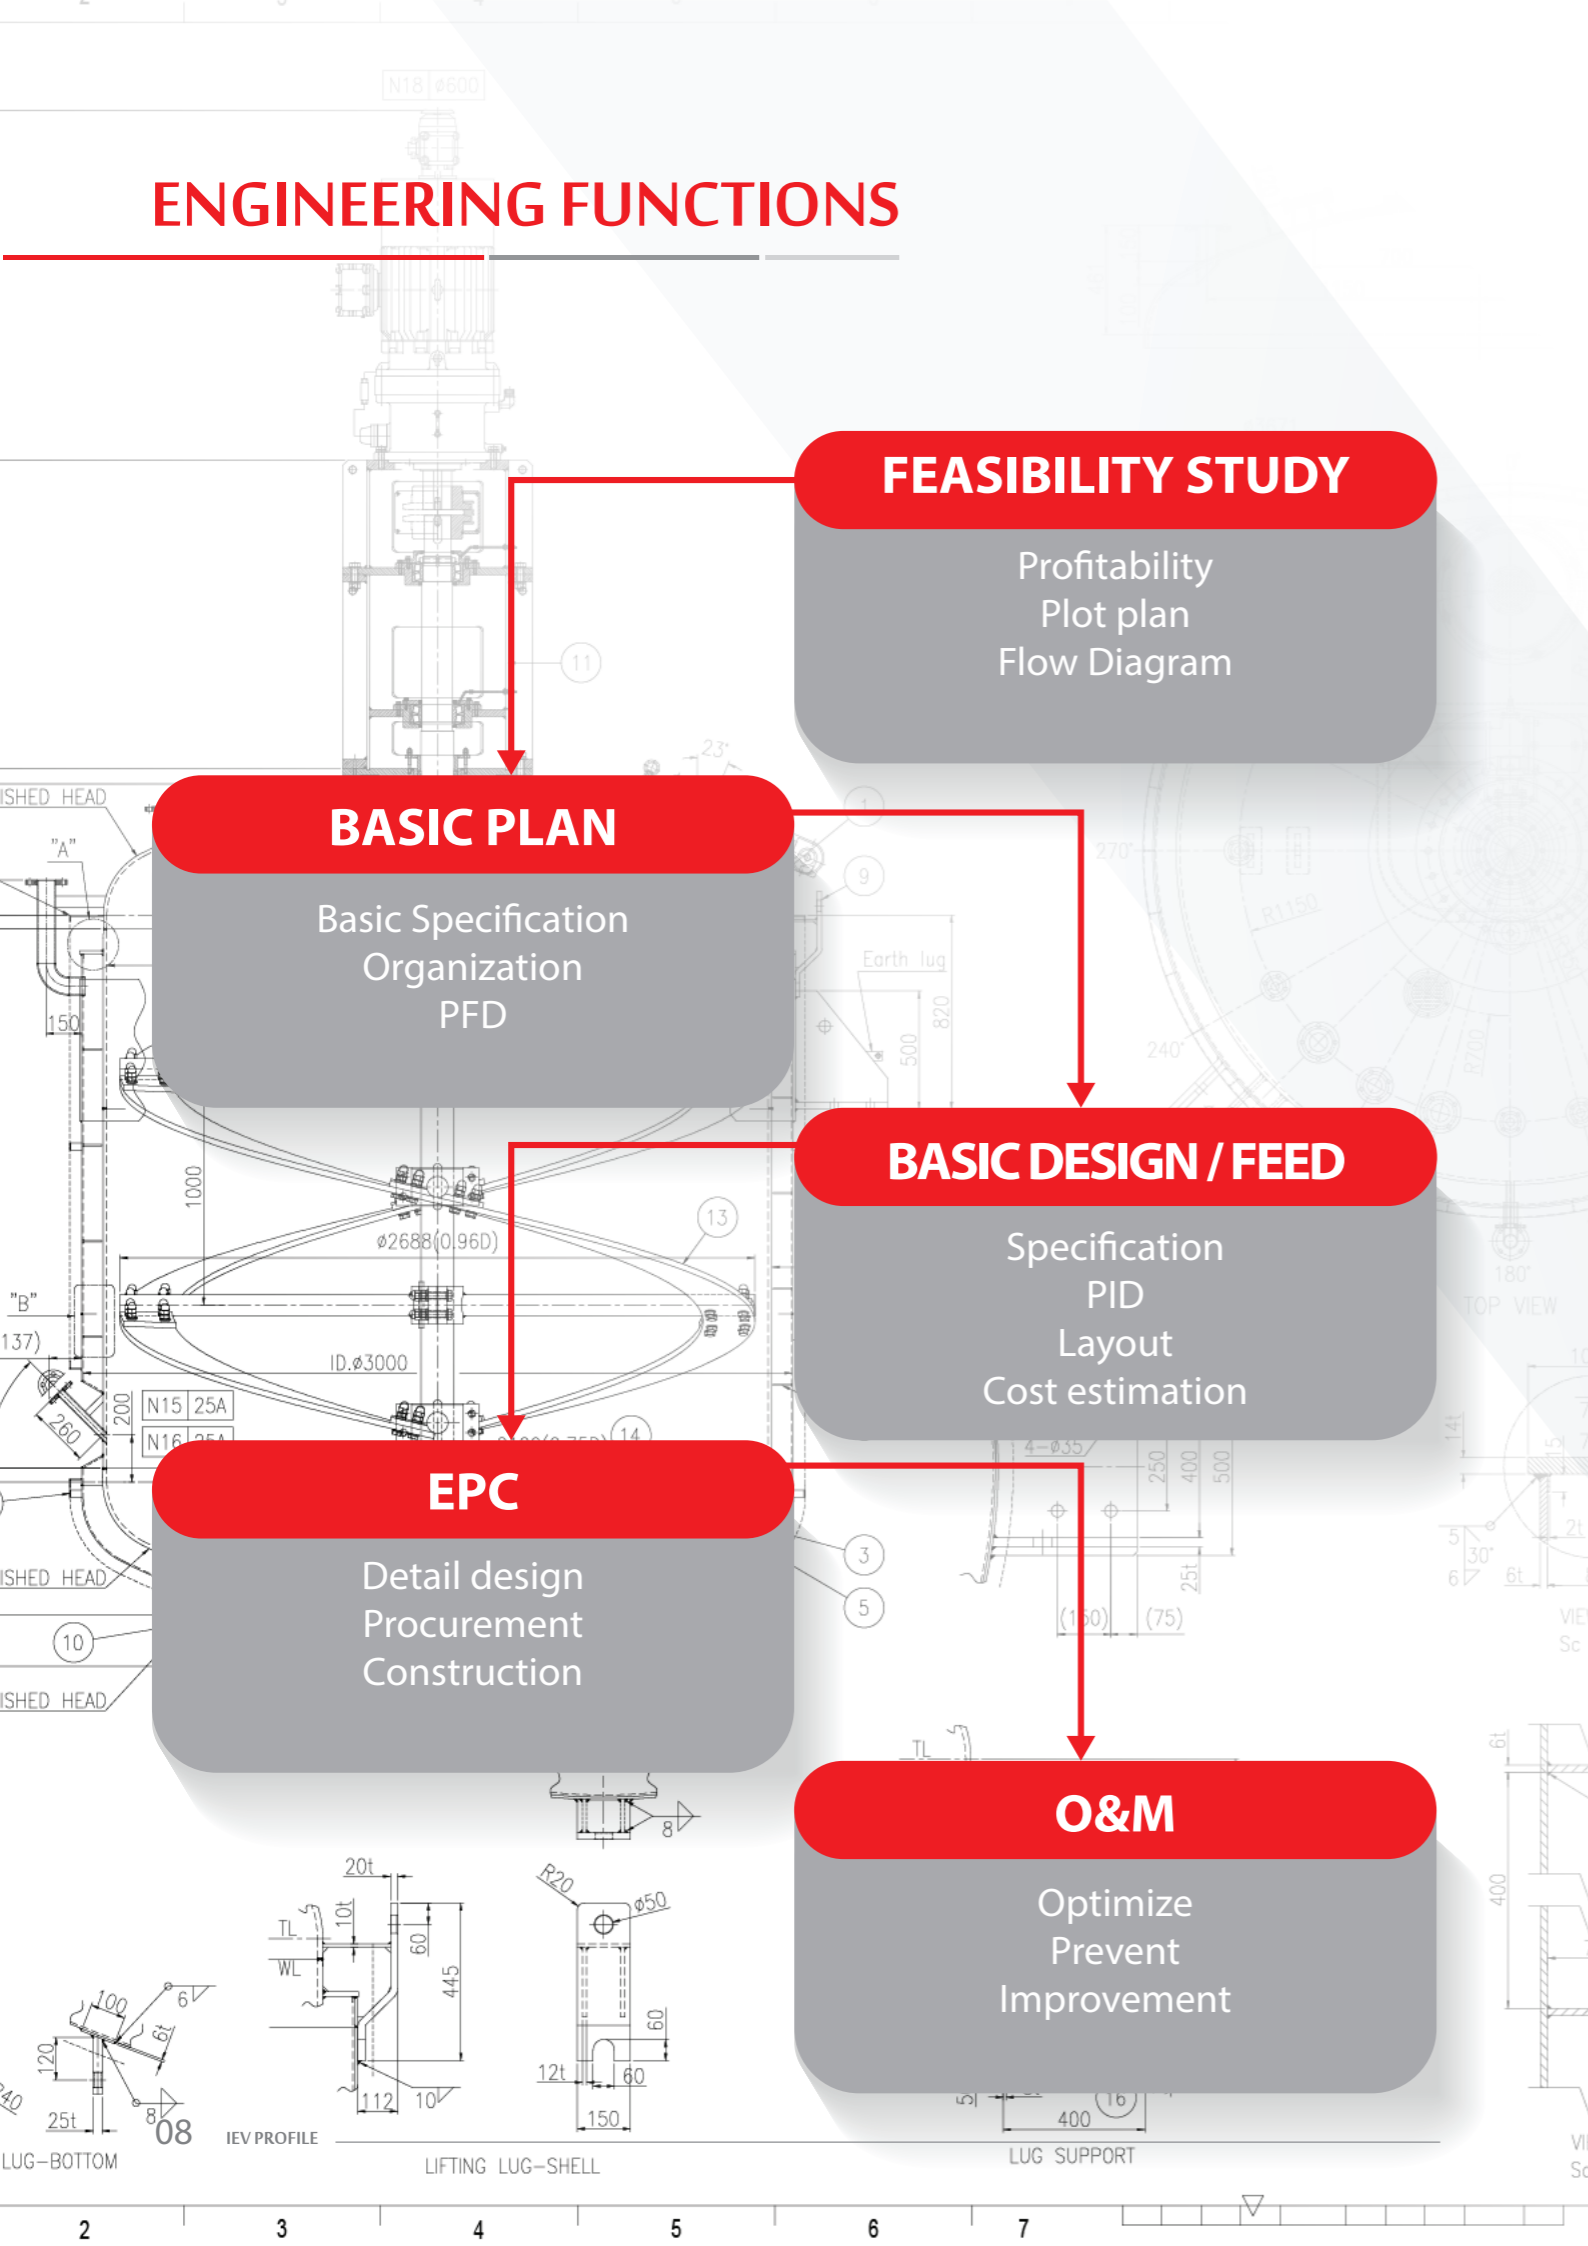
ENGINEERING FUNCTIONS

FEASIBILITY STUDY
Profitability
Plot plan
Flow Diagram

BASIC PLAN
Basic Specification
Organization
PFD

BASIC DESIGN / FEED
Specification
PID
Layout
Cost estimation

EPC
Detail design
Procurement
Construction

O&M
Optimize
Prevent
Improvement

08
IEV PROFILE
LUG-BOTTOM
LIFTING LUG-SHELL
LUG SUPPORT
2 3 4 5 6 7